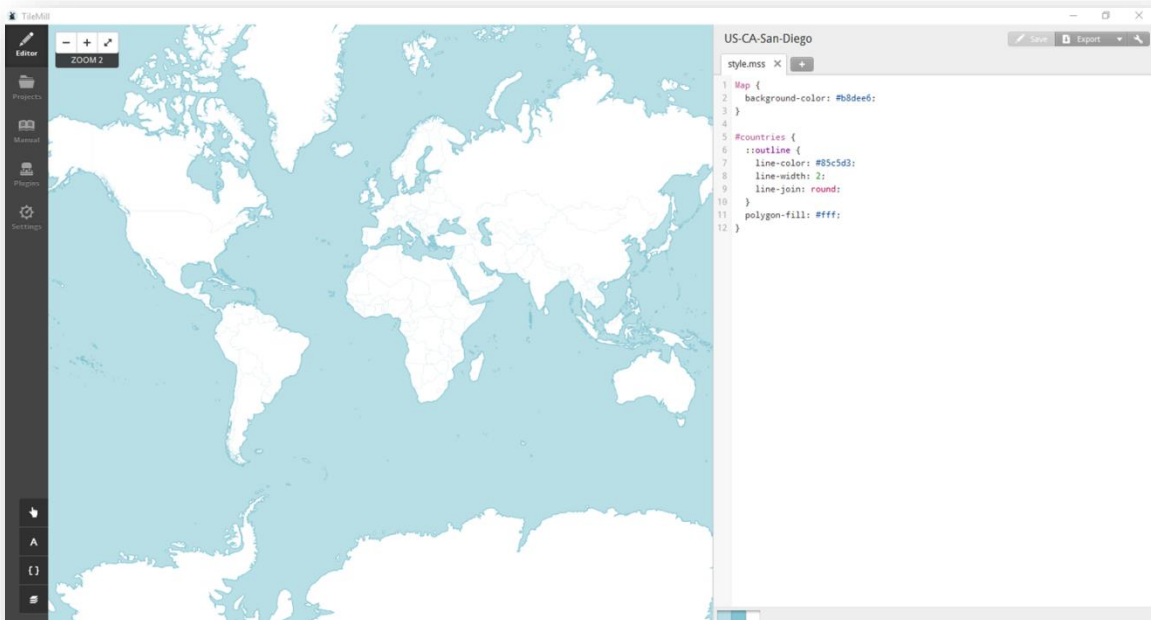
TileMill

Editor
Projects
Manual
Plugins
Settings

ZOOM 2

A
{ }

US-CA-San-Diego

Save
Export

style.mss

1 Map {
2 background-color: #b8dee6;
3 }
4
5 #countries {
6 ::outline {
7 line-color: #85c5d3;
8 line-width: 2;
9 line-join: round;
10 }
11 polygon-fill: #fff;
12 }